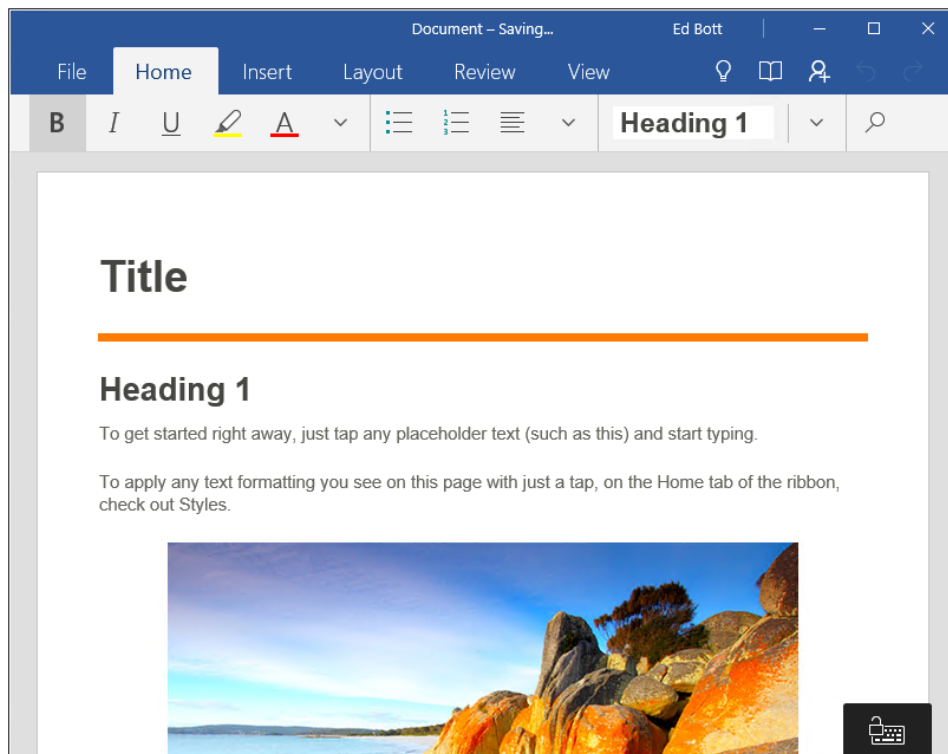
Document – Saving... Ed Bott

File Home Insert Layout Review View

B I U A

Heading 1

Title

Heading 1

To get started right away, just tap any placeholder text (such as this) and start typing.

To apply any text formatting you see on this page with just a tap, on the Home tab of the ribbon, check out Styles.